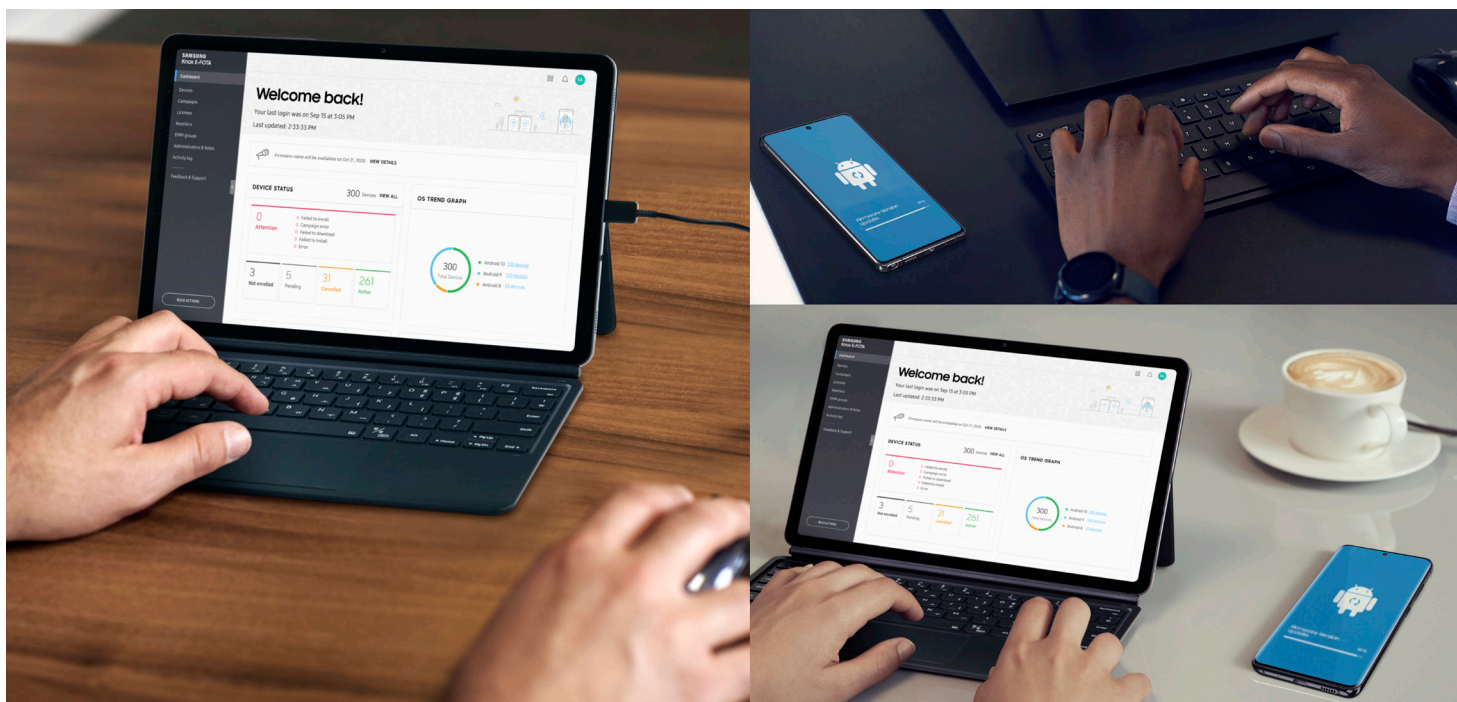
SAMSUNG
Knox E-FOTA

Dashboard
Devices
Campaigns
Licenses
Resellers
EMM groups
Administrators & Roles
Activity log
Feedback & Support

BULK ACTIONS

Welcome back!
Your last login was on Sep 15 at 3:05 PM
Last updated: 2:33:33 PM

Firmware name will be available on Oct 21, 2020. VIEW DETAILS

DEVICE STATUS 300 Devices VIEW ALL

0 Attention
Failed to enroll
Campaign error
Failed to download
Failed to install
Error

3 Not enrolled
5 Pending
31 Cancelled
261 Active

OS TREND GRAPH

300 Total Devices
Android 10 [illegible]
Android 9 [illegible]
Android 8 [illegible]

SAMSUNG
Knox E-FOTA

Welcome back!
Your last login was on Sep 15 at 3:05 PM
Last updated: 2:33:33 PM

VIEW DETAILS

DEVICE STATUS 300 Devices

0 Attention

3 Not enrolled
5 Pending
31 Cancelled
261 Active

OS TREND GRAPH

300